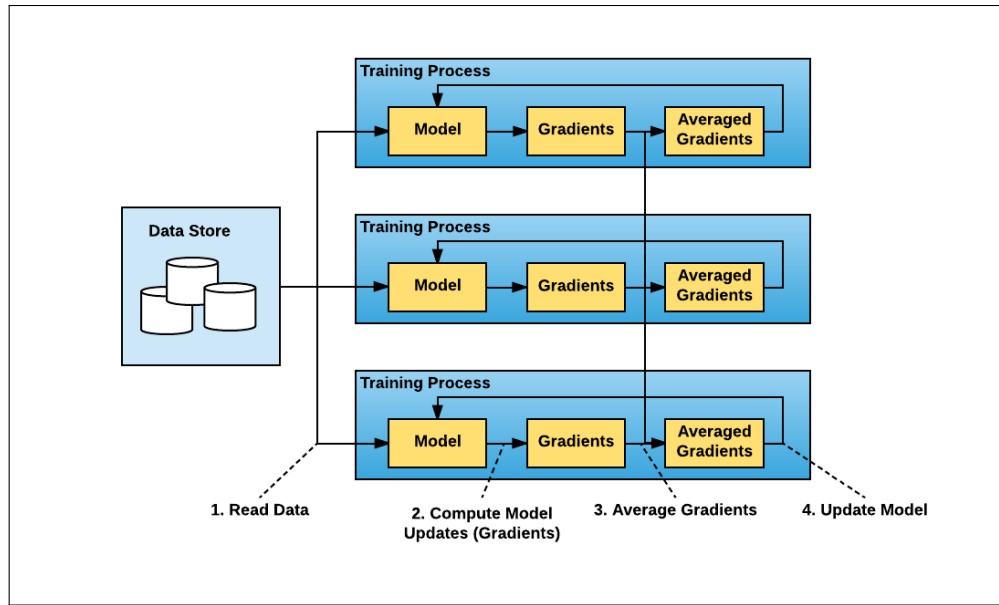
Data Store

Training Process

Model

Gradients

Averaged Gradients

Training Process

Model

Gradients

Averaged Gradients

Training Process

Model

Gradients

Averaged Gradients

1. Read Data

2. Compute Model Updates (Gradients)

3. Average Gradients

4. Update Model